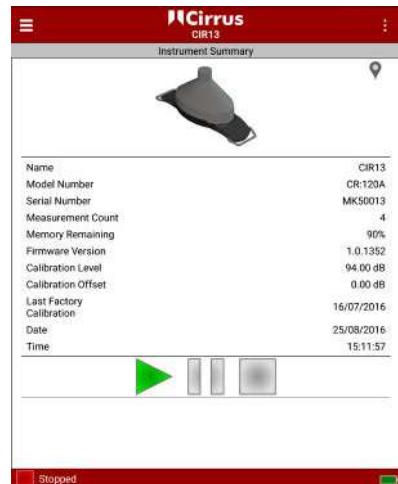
Cirrus
CIR13

Instrument Summary

| | |
|---|---|
| Name | CIR13 |
| Model Number | CR:120A |
| Serial Number | MK50013 |
| Measurement Count | 4 |
| Memory Remaining | 90% |
| Firmware Version | 1.0.1352 |
| Calibration Level | 94.00 dB |
| Calibration Offset | 0.00 dB |
| Last Factory Calibration | 16/07/2016 |
| Date | 25/08/2016 |
| Time | 15:11:57 |

Stopped